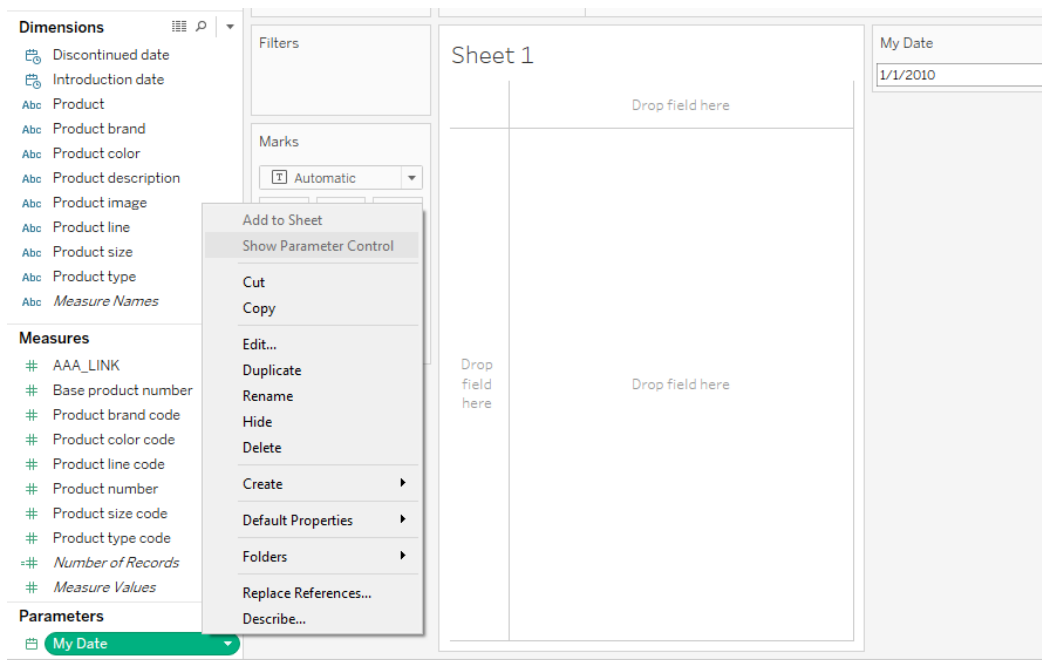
Dimensions
Discontinued date
Introduction date
Abc Product
Abc Product brand
Abc Product color
Abc Product description
Abc Product image
Abc Product line
Abc Product size
Abc Product type
Abc Measure Names

Measures
AAA_LINK
Base product number
Product brand code
Product color code
Product line code
Product number
Product size code
Product type code
Number of Records
Measure Values

Parameters
My Date

Filters

Marks
Automatic

Add to Sheet
Show Parameter Control
Cut
Copy
Edit...
Duplicate
Rename
Hide
Delete
Create
Default Properties
Folders
Replace References...
Describe...

Sheet 1
Drop field here
Drop field here
Drop field here

My Date
1/1/2010